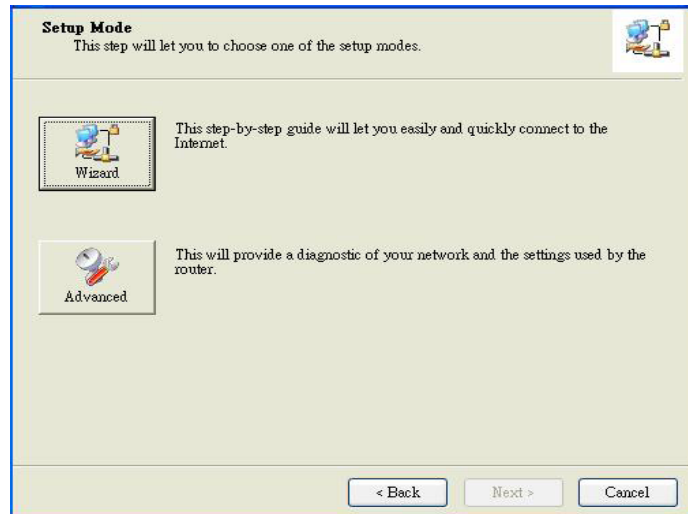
Setup Mode
This step will let you to choose one of the setup modes.

Wizard

This step-by-step guide will let you easily and quickly connect to the Internet.

Advanced

This will provide a diagnostic of your network and the settings used by the router.

< Back

Next >

Cancel